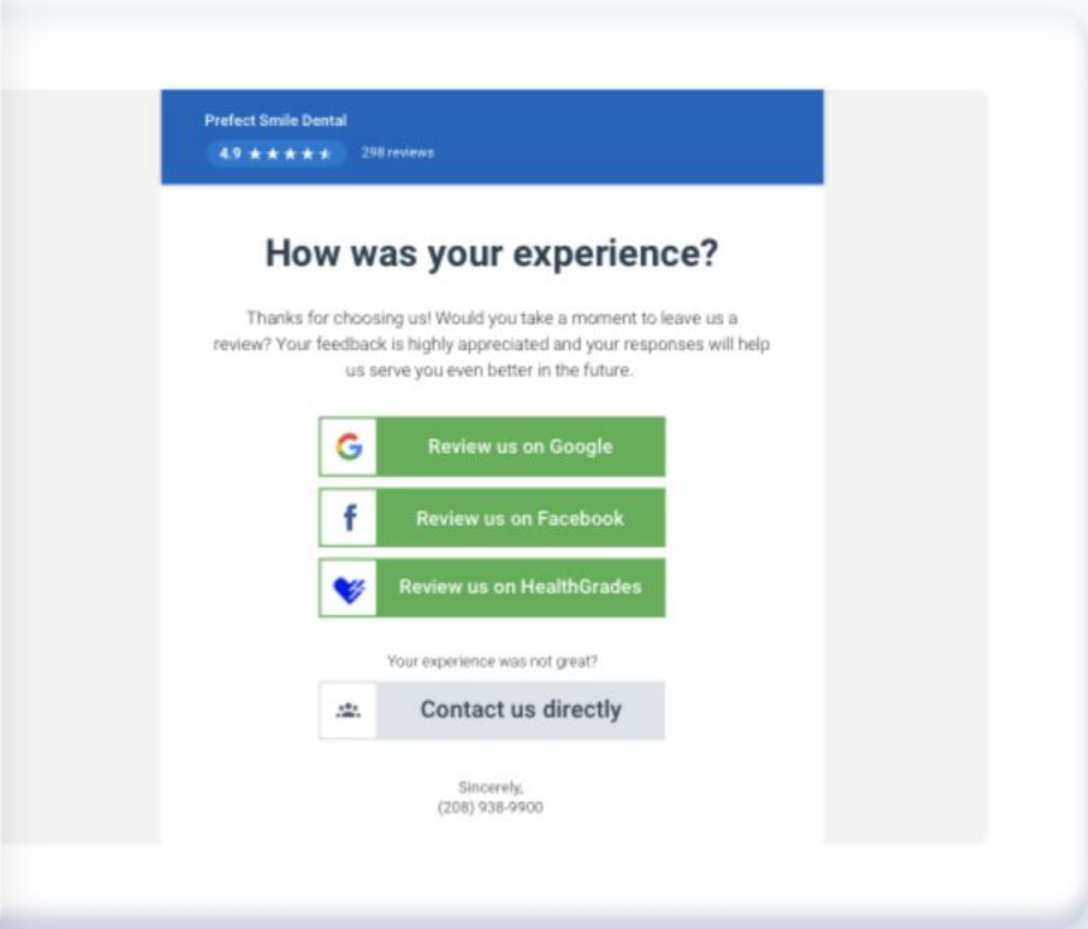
Prefect Smile Dental
4.9 ★★★★★ 298 reviews

How was your experience?

Thanks for choosing us! Would you take a moment to leave us a review? Your feedback is highly appreciated and your responses will help us serve you even better in the future.

G Review us on Google

f Review us on Facebook

Review us on HealthGrades

Your experience was not great?

Contact us directly

Sincerely,
(208) 938-9900